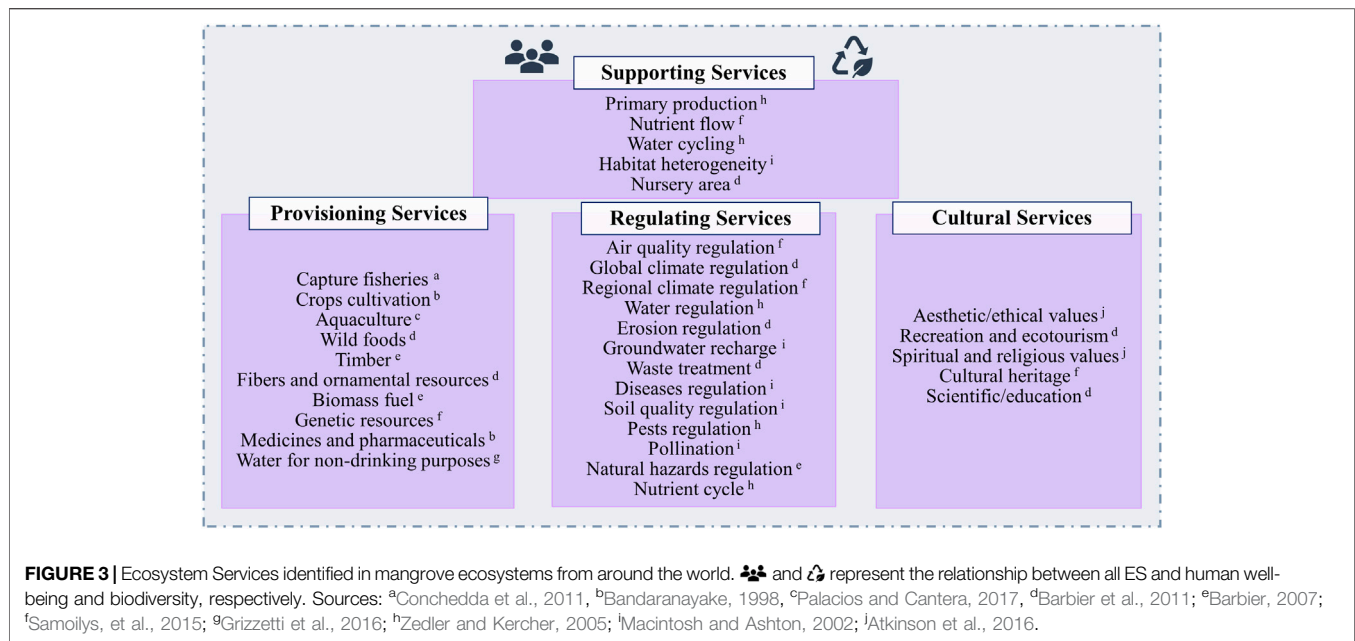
Supporting Services
Primary production $^h$
Nutrient flow $^f$
Water cycling $^h$
Habitat heterogeneity $^i$
Nursery area $^d$

Provisioning Services
Capture fisheries $^a$
Crops cultivation $^b$
Aquaculture $^c$
Wild foods $^d$
Timber $^e$
Fibers and ornamental resources $^d$
Biomass fuel $^e$
Genetic resources $^f$
Medicines and pharmaceuticals $^b$
Water for non-drinking purposes $^g$

Regulating Services
Air quality regulation $^f$
Global climate regulation $^d$
Regional climate regulation $^f$
Water regulation $^h$
Erosion regulation $^d$
Groundwater recharge $^i$
Waste treatment $^d$
Diseases regulation $^i$
Soil quality regulation $^i$
Pests regulation $^h$
Pollination $^i$
Natural hazards regulation $^e$
Nutrient cycle $^h$

Cultural Services
Aesthetic/ethical values $^j$
Recreation and ecotourism $^d$
Spiritual and religious values $^j$
Cultural heritage $^f$
Scientific/education $^d$

FIGURE 3 | Ecosystem Services identified in mangrove ecosystems from around the world. and represent the relationship between all ES and human well-being and biodiversity, respectively. Sources: $^a$Conchedda et al., 2011, $^b$Bandaranayake, 1998, $^c$Palacios and Cantera, 2017, $^d$Barbier et al., 2011; $^e$Barbier, 2007; $^f$Samoilys, et al., 2015; $^g$Grizzetti et al., 2016; $^h$Zedler and Kercher, 2005; $^i$Macintosh and Ashton, 2002; $^j$Atkinson et al., 2016.